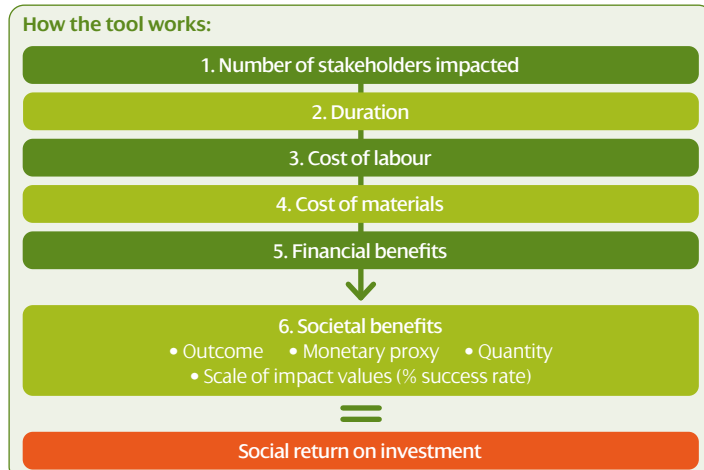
How the tool works:

1. Number of stakeholders impacted

2. Duration

3. Cost of labour

4. Cost of materials

5. Financial benefits

6. Societal benefits
• Outcome • Monetary proxy • Quantity
• Scale of impact values (% success rate)

Social return on investment